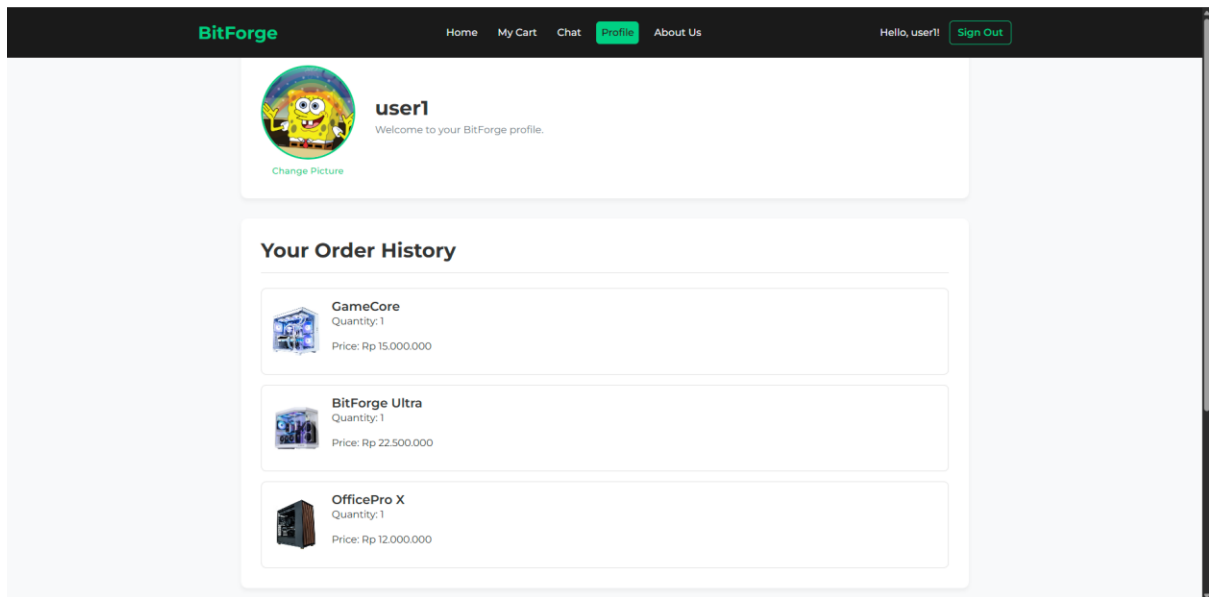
BitForge

Home My Cart Chat Profile About Us

Hello, user1! Sign Out

user1

Welcome to your BitForge profile.

Change Picture

Your Order History

GameCore
Quantity: 1
Price: Rp 15.000.000

BitForge Ultra
Quantity: 1
Price: Rp 22.500.000

OfficePro X
Quantity: 1
Price: Rp 12.000.000